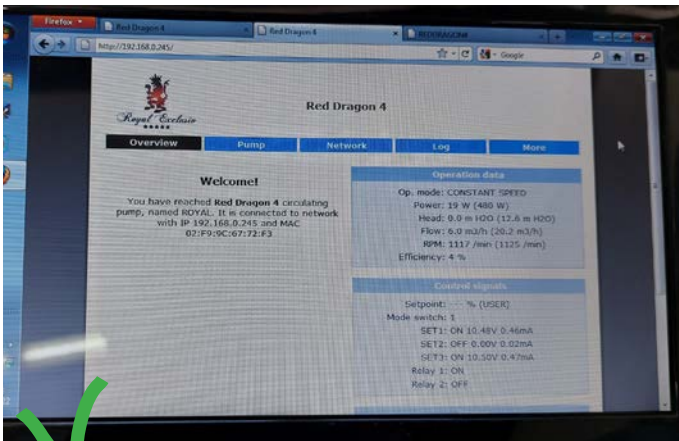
Firefox
Red Dragon 4
Red Dragon 4
REDDRAGON4
http://192.168.0.245/
Google

Royal Exclusiv

Red Dragon 4

Overview
Pump
Network
Log
More

Welcome!

You have reached **Red Dragon 4** circulating pump, named ROYAL. It is connected to network with IP 192.168.0.245 and MAC 02:F9:9C:67:72:F3

Operation data

Op. mode: CONSTANT SPEED
Power: 19 W (480 W)
Head: 0.0 m H2O (12.6 m H2O)
Flow: 0.0 m3/h (20.2 m3/h)
RPM: 1117 /min (1125 /min)
Efficiency: 4 %

Control signals

Setpoint: - - % (USER)
Mode switch: 1
SET1: ON 10.48V 0.46mA
SET2: OFF 0.00V 0.02mA
SET3: ON 10.50V 0.47mA
Relay 1: ON
Relay 2: OFF